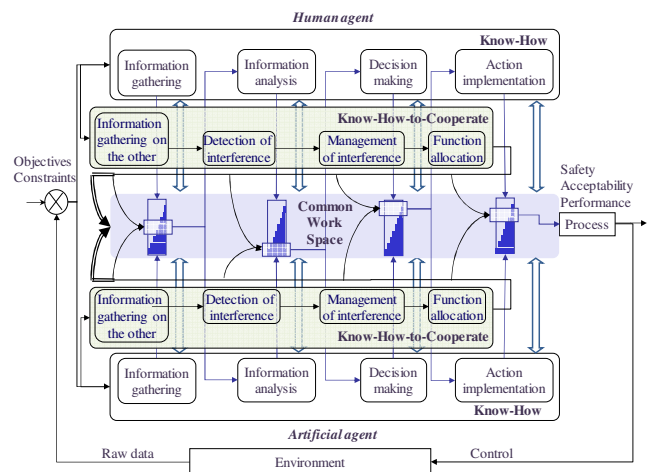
Human agent

Know-How

Information gathering

Information analysis

Decision making

Action implementation

Know-How-to-Cooperate

Information gathering on the other

Detection of interference

Management of interference

Function allocation

Objectives Constraints

Safety Acceptability Performance

Common Work Space

Process

Information gathering on the other

Detection of interference

Management of interference

Function allocation

Know-How-to-Cooperate

Information gathering

Information analysis

Decision making

Action implementation

Know-How

Artificial agent

Raw data

Control

Environment